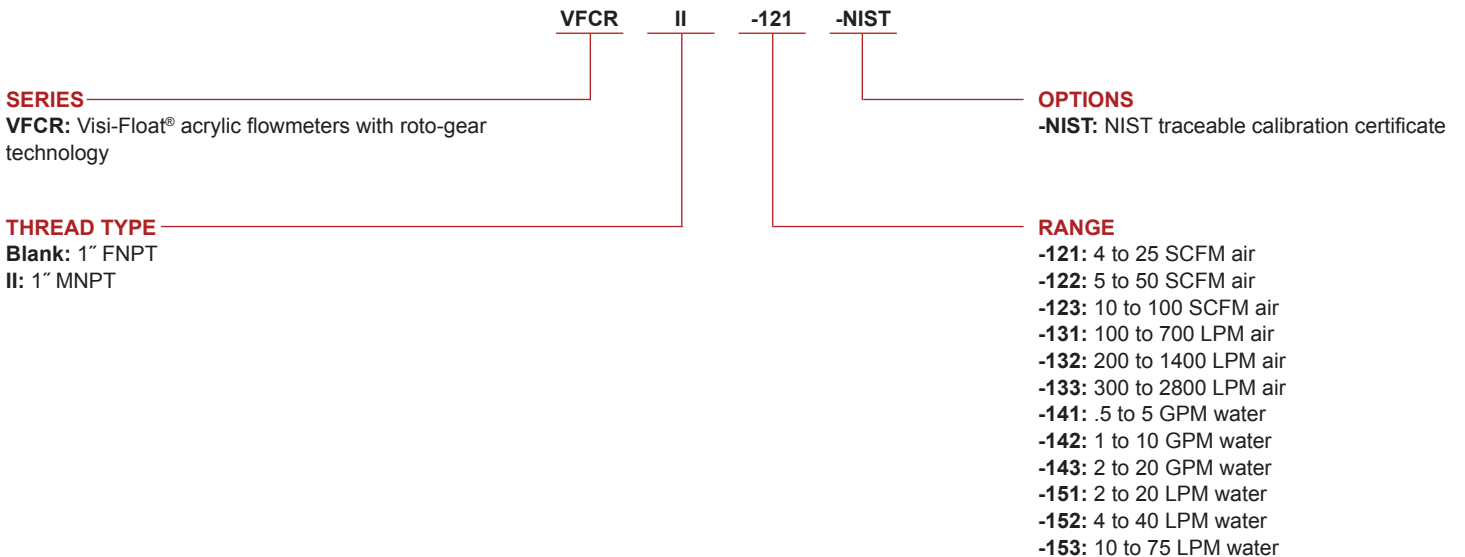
VFCR II -121 -NIST

SERIES
VFCR: Visi-Float® acrylic flowmeters with roto-gear technology

THREAD TYPE
Blank: 1″ FNPT
II: 1″ MNPT

OPTIONS
-NIST: NIST traceable calibration certificate

RANGE
-121: 4 to 25 SCFM air
-122: 5 to 50 SCFM air
-123: 10 to 100 SCFM air
-131: 100 to 700 LPM air
-132: 200 to 1400 LPM air
-133: 300 to 2800 LPM air
-141: .5 to 5 GPM water
-142: 1 to 10 GPM water
-143: 2 to 20 GPM water
-151: 2 to 20 LPM water
-152: 4 to 40 LPM water
-153: 10 to 75 LPM water